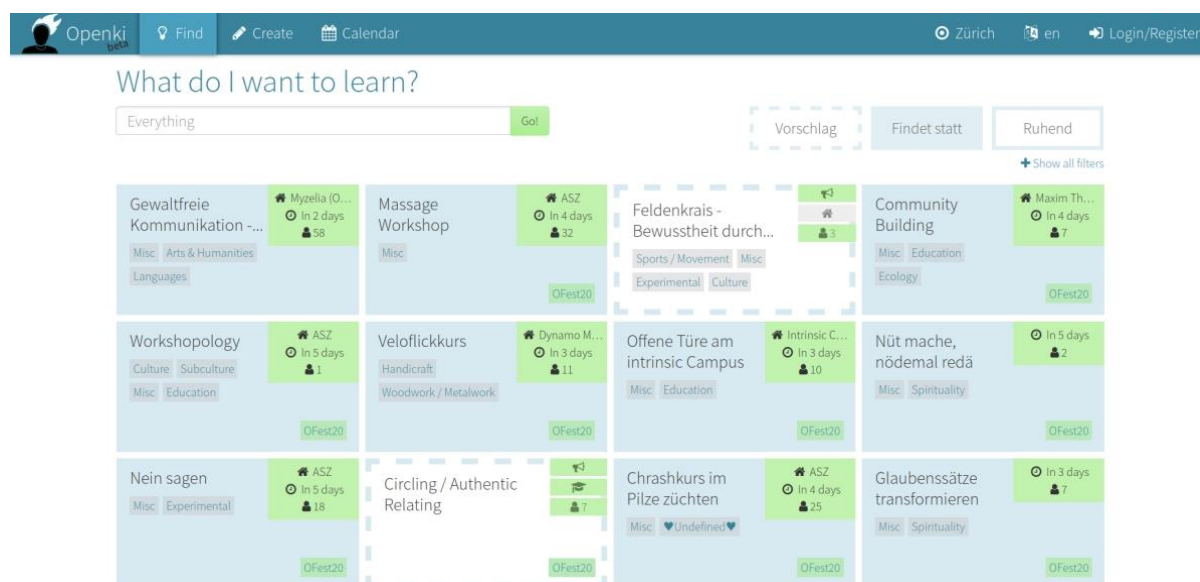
Openki beta Find Create Calendar Zürich en Login/Register

What do I want to learn?

Everything Go!

Vorschlag Findet statt Ruhend

+ Show all filters

Gewaltfreie Kommunikation -... Myzelia (O... In 2 days 58 Misc Arts & Humanities Languages

Massage Workshop ASZ In 4 days 32 Misc OFest20

Feldenkrais - Bewusstheit durch... 3 Sports / Movement Misc Experimental Culture

Community Building Maxim Th... In 4 days 7 Misc Education Ecology OFest20

Workshopology ASZ In 5 days 1 Culture Subculture Misc Education OFest20

Veloflickkurs Dynamo M... In 3 days 11 Handicraft Woodwork / Metalwork OFest20

Offene Türe am intrinsic Campus Intrinsic C... In 3 days 10 Misc Education OFest20

Nüt mache, nödemal redä In 5 days 2 Misc Spirituality OFest20

Nein sagen ASZ In 5 days 18 Misc Experimental OFest20

Circling / Authentic Relating 7 OFest20

Chrashkurs im Pilze züchten ASZ In 4 days 25 Misc ♥Undefined♥ OFest20

Glaubenssätze transformieren In 3 days 7 Misc Spirituality OFest20